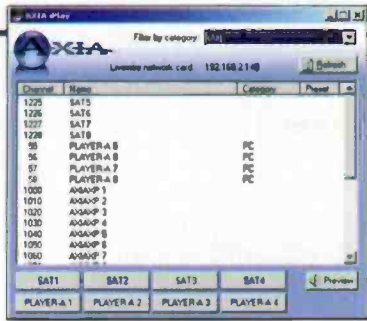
AXIA iPlay

AXIA

Filter by category

Livewire network card 192.168.2.140

Refresh

| Channel | Name | Category | Preset |
|---|---|---|---|
| 1225 | SAT5 | | |
| 1226 | SAT6 | | |
| 1227 | SAT7 | | |
| 1228 | SAT8 | | |
| 55 | PLAYER-A 5 | PC | |
| 56 | PLAYER-A 6 | PC | |
| 57 | PLAYER-A 7 | PC | |
| 58 | PLAYER-A 8 | PC | |
| 1000 | AXIAXP 1 | | |
| 1010 | AXIAXP 2 | | |
| 1020 | AXIAXP 3 | | |
| 1030 | AXIAXP 4 | | |
| 1040 | AXIAXP 5 | | |
| 1050 | AXIAXP 6 | | |
| 1060 | AXIAXP 7 | | |

SAT1 SAT2 SAT3 SAT4 Preview

PLAYER-A 1 PLAYER-A 2 PLAYER-A 3 PLAYER-A 4